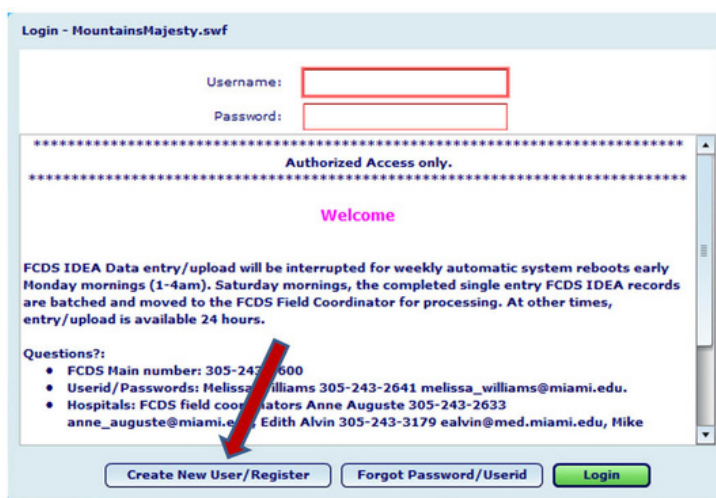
Login - MountainsMajesty.swf

Username:

Password:

************************************************************************

Authorized Access only.

************************************************************************

Welcome

FCDS IDEA Data entry/upload will be interrupted for weekly automatic system reboots early Monday mornings (1-4am). Saturday mornings, the completed single entry FCDS IDEA records are batched and moved to the FCDS Field Coordinator for processing. At other times, entry/upload is available 24 hours.

Questions?:

- FCDS Main number: 305-243-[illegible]600
- Userid/Passwords: Melissa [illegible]illiams 305-243-2641 melissa_williams@miami.edu.
- Hospitals: FCDS field coor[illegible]nators Anne Auguste 305-243-2633 anne_auguste@miami.e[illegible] Edith Alvin 305-243-3179 ealvin@med.miami.edu, Mike

Create New User/Register | Forgot Password/Userid | Login